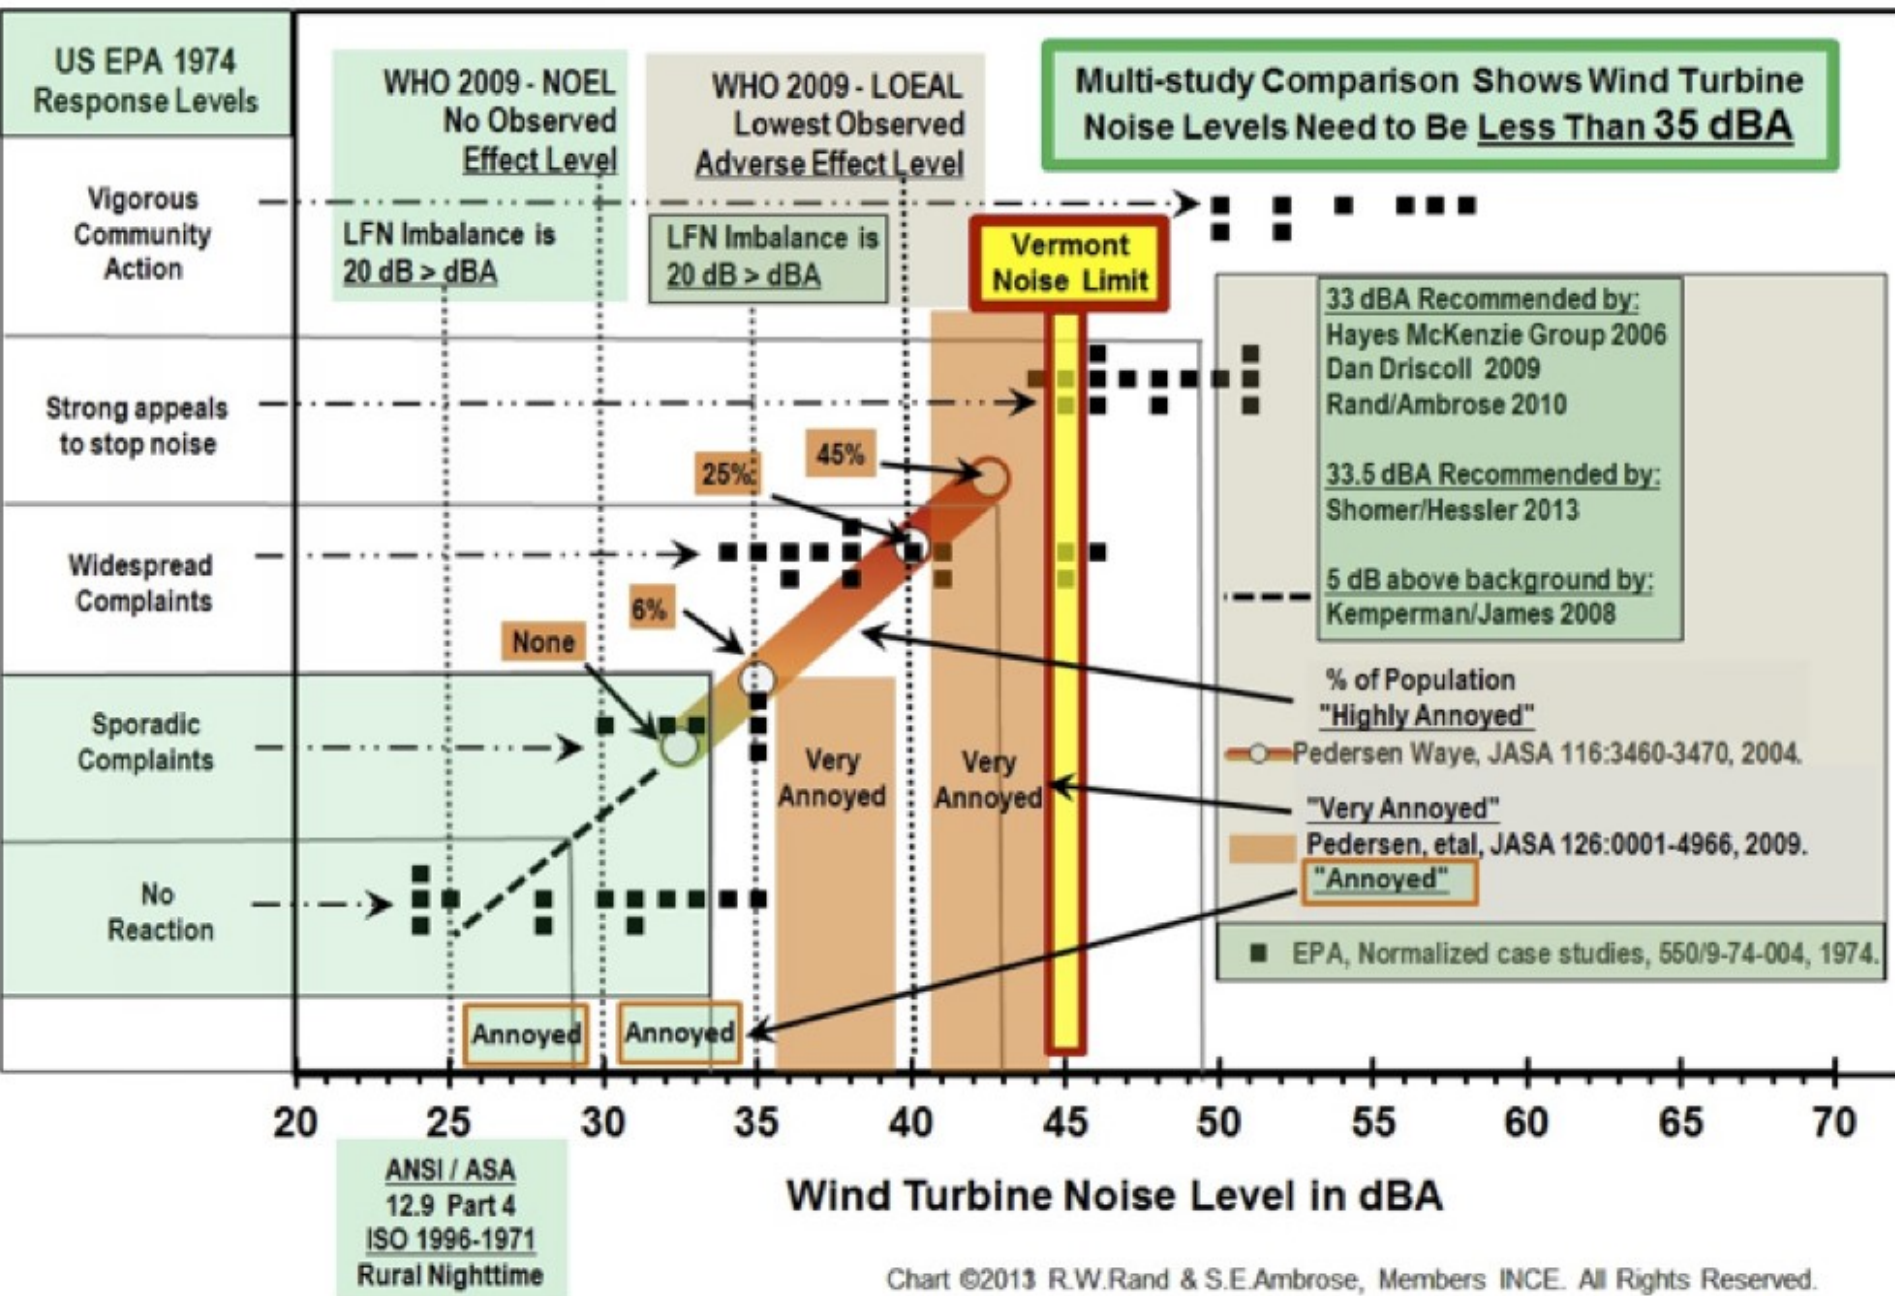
US EPA 1974
Response Levels

WHO 2009 - NOEL
No Observed
Effect Level

WHO 2009 - LOEAL
Lowest Observed
Adverse Effect Level

Multi-study Comparison Shows Wind Turbine Noise Levels Need to Be Less Than 35 dBA

Vigorous Community Action

LFN Imbalance is 20 dB > dBA

LFN Imbalance is 20 dB > dBA

Vermont Noise Limit

33 dBA Recommended by:
Hayes McKenzie Group 2006
Dan Driscoll 2009
Rand/Ambrose 2010

33.5 dBA Recommended by:
Shomer/Hessler 2013

5 dB above background by:
Kemperman/James 2008

Strong appeals to stop noise

45%

25%

Widespread Complaints

6%

None

% of Population
"Highly Annoyed"
Pedersen Waye, JASA 116:3460-3470, 2004.

Sporadic Complaints

Very Annoyed

Very Annoyed

"Very Annoyed"
Pedersen, etal, JASA 126:0001-4966, 2009.
"Annoyed"

No Reaction

EPA, Normalized case studies, 550/9-74-004, 1974.

Annoyed

Annoyed

20 25 30 35 40 45 50 55 60 65 70

ANSI / ASA
12.9 Part 4
ISO 1996-1971
Rural Nighttime

Wind Turbine Noise Level in dBA

Chart ©2013 R.W.Rand & S.E.Ambrose, Members INCE. All Rights Reserved.